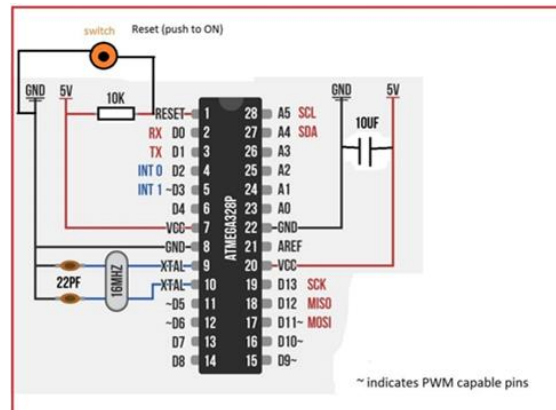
switch
Reset (push to ON)

GND 5V 10K
RESET 1 28 A5 SCL
RX D0 2 27 A4 SDA
TX D1 3 26 A3
INT 0 D2 4 25 A2
INT 1 ~D3 5 24 A1
D4 6 23 A0
VCC 7 22 GND
GND 8 21 AREF
XTAL 9 20 VCC
XTAL 10 19 D13 SCK
~D5 11 18 D12 MISO
~D6 12 17 D11~ MOSI
D7 13 16 D10~
D8 14 15 D9~

ATMEGA328P
GND 5V
10UF
22PF
16MHZ

~ indicates PWM capable pins